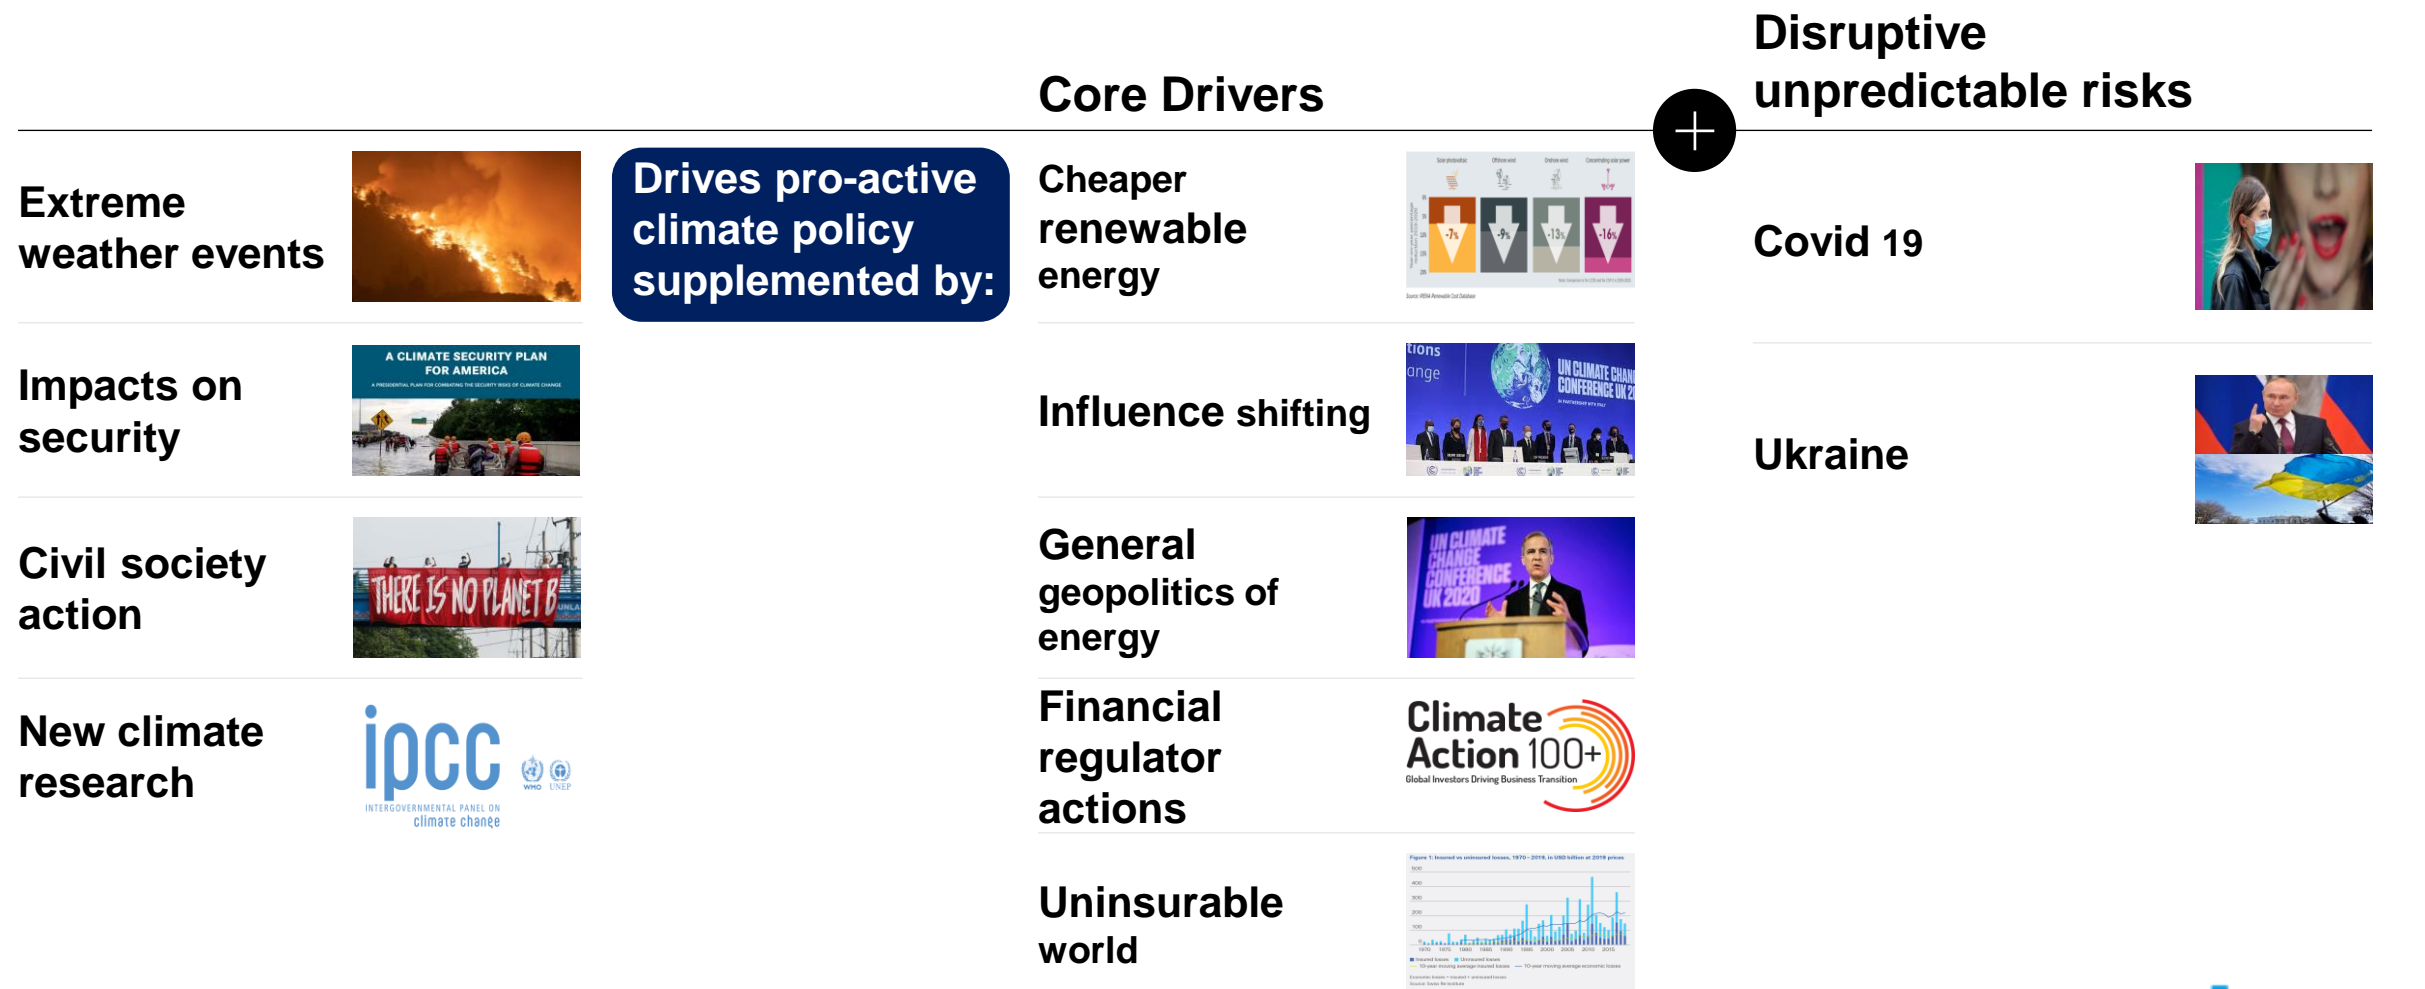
Core Drivers

Disruptive unpredictable risks

+

Extreme weather events

Drives pro-active climate policy supplemented by:

Cheaper renewable energy

Solar photovoltaic Offshore wind Onshore wind Concentrating solar power

-7% -9% -13% -16%

Covid 19

Impacts on security

A CLIMATE SECURITY PLAN FOR AMERICA

A PRESIDENTIAL PLAN FOR COMBATING THE SECURITY RISKS OF CLIMATE CHANGE

Influence shifting

UN CLIMATE CHANGE CONFERENCE UK 2

Ukraine

Civil society action

THERE IS NO PLANET B

General geopolitics of energy

UN CLIMATE CHANGE CONFERENCE UK 2020

New climate research

ipcc

INTERGOVERNMENTAL PANEL ON climate change

WMO UNEP

Financial regulator actions

Climate Action 100+

Global Investors Driving Business Transition

Uninsurable world

Figure 1: Insured vs uninsured losses, 1970 – 2019, in USD billion at 2019 prices

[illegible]